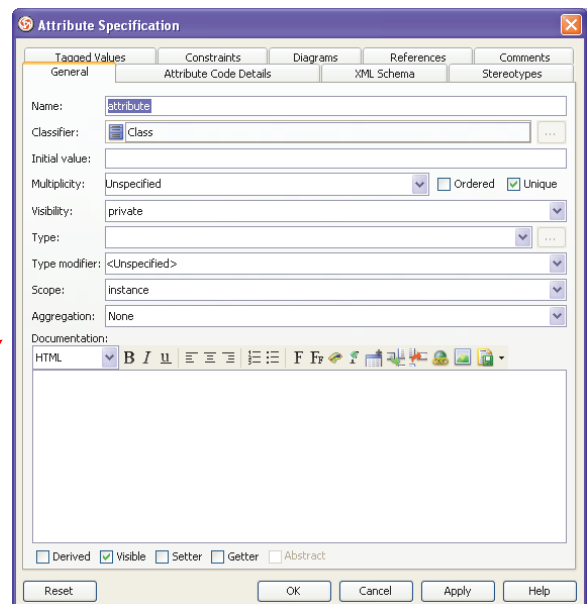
Attribute Specification

Tagged Values | Constraints | Diagrams | References | Comments
General | Attribute Code Details | XML Schema | Stereotypes

Name: attribute
Classifier: Class
Initial value:
Multiplicity: Unspecified
Ordered
Unique
Visibility: private
Type:
Type modifier: <Unspecified>
Scope: instance
Aggregation: None
Documentation:
HTML
B I U
F F

Derived
Visible
Setter
Getter
Abstract

Reset
OK
Cancel
Apply
Help